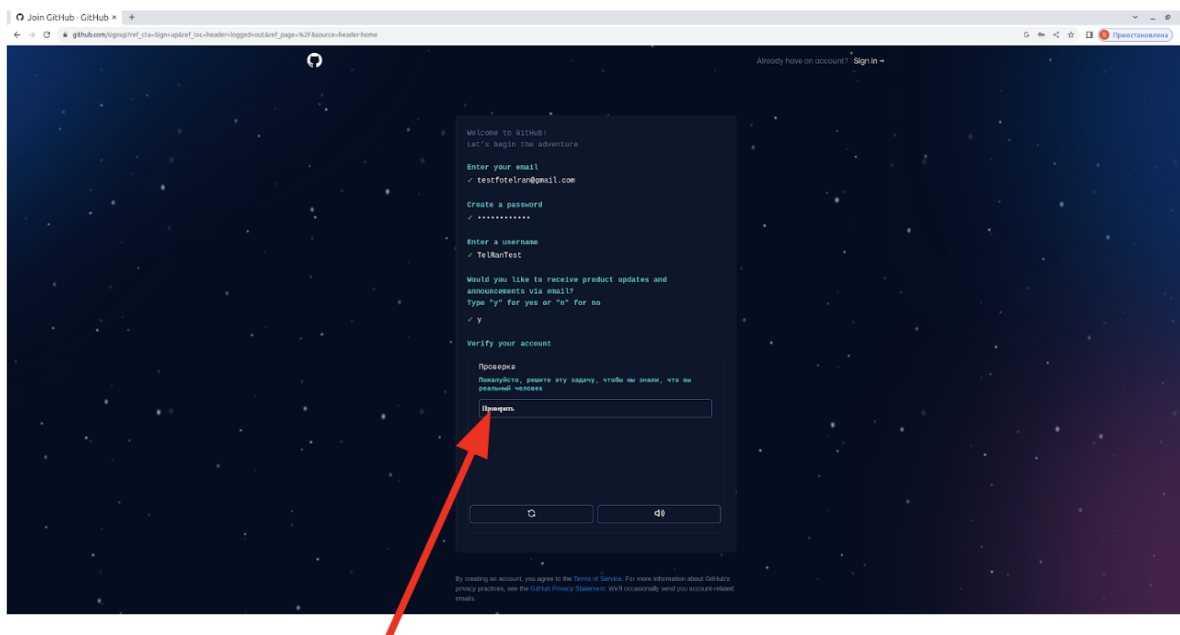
Join GitHub · GitHub ×  +

github.com/signup?ref_cta=Sign+up&ref_loc=header+logged+out&ref_page=%2F&source=header-home

Приостановлена

Already have an account? Sign in →

Welcome to GitHub!
Let's begin the adventure

Enter your email
✓ testfotelran@gmail.com

Create a password
✓ ••••••••••••

Enter a username
✓ TelRanTest

Would you like to receive product updates and announcements via email?
Type "y" for yes or "n" for no

✓ y

Verify your account

Проверка

Пожалуйста, решите эту задачу, чтобы мы знали, что вы реальный человек

Проверить

By creating an account, you agree to the Terms of Service. For more information about GitHub's privacy practices, see the GitHub Privacy Statement. We'll occasionally send you account-related emails.